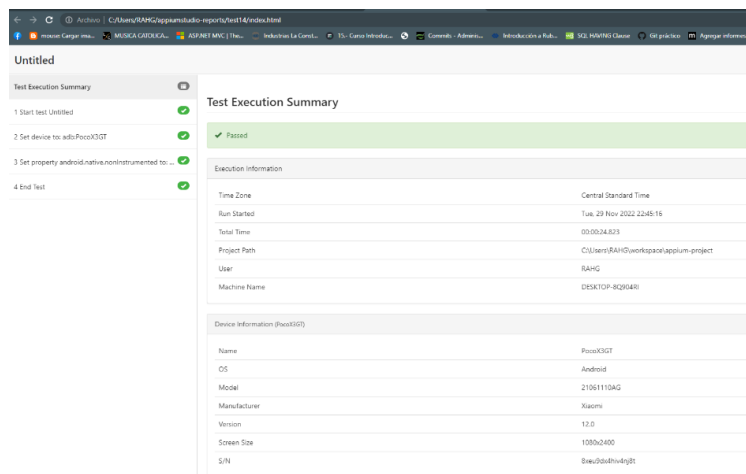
Archivo | C:/Users/RAHG/appiumstudio-reports/test14/index.html

mouse Cargar ima... MUSICA CATOLICA... ASP.NET MVC | The... Industrias La Const... T5.- Curso Introduc... Commits · Adminis... Introducción a Rub... SQL HAVING Clause Git práctico Agregar informes

Untitled

Test Execution Summary
1 Start test Untitled
2 Set device to: adb:PocoX3GT
3 Set property android.native.nonInstrumented to: ...
4 End Test

Test Execution Summary

Passed

Execution Information

| Time Zone | Central Standard Time |
|---|---|
| Run Started | Tue, 29 Nov 2022 22:45:16 |
| Total Time | 00:00:24.823 |
| Project Path | C:\Users\RAHG\workspace\appium-project |
| User | RAHG |
| Machine Name | DESKTOP-8Q904RI |

Device Information (PocoX3GT)

| Name | PocoX3GT |
|---|---|
| OS | Android |
| Model | 21061110AG |
| Manufacturer | Xiaomi |
| Version | 12.0 |
| Screen Size | 1080x2400 |
| S/N | 8xeu9dx4hiv4nj8t |